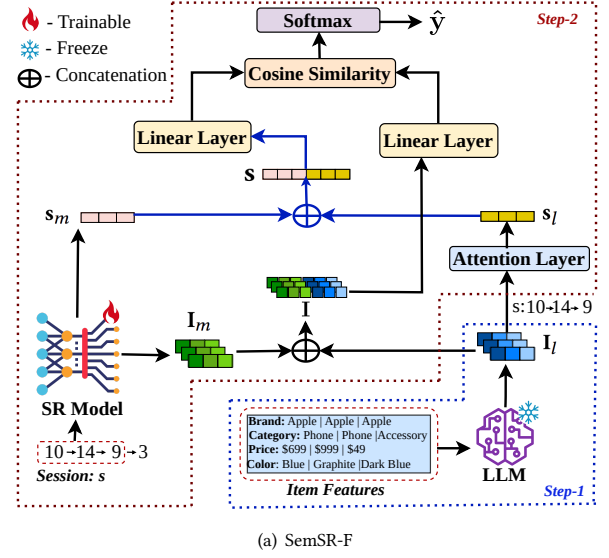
- Trainable
- Freeze
- Concatenation

Step-2

Softmax $\hat{\mathbf{y}}$

Cosine Similarity

Linear Layer

Linear Layer

$\mathbf{s}$

$\mathbf{s}_m$

$\mathbf{s}_l$

Attention Layer

$\mathbf{I}$

$\mathbf{I}_m$

s:10→14→9

$\mathbf{I}_l$

SR Model

10→14→9→3

Session: s

Brand: Apple | Apple | Apple
Category: Phone | Phone |Accessory
Price: \$699 | \$999 | \$49
Color: Blue | Graphite |Dark Blue

Item Features

LLM

Step-1

(a) SemSR-F